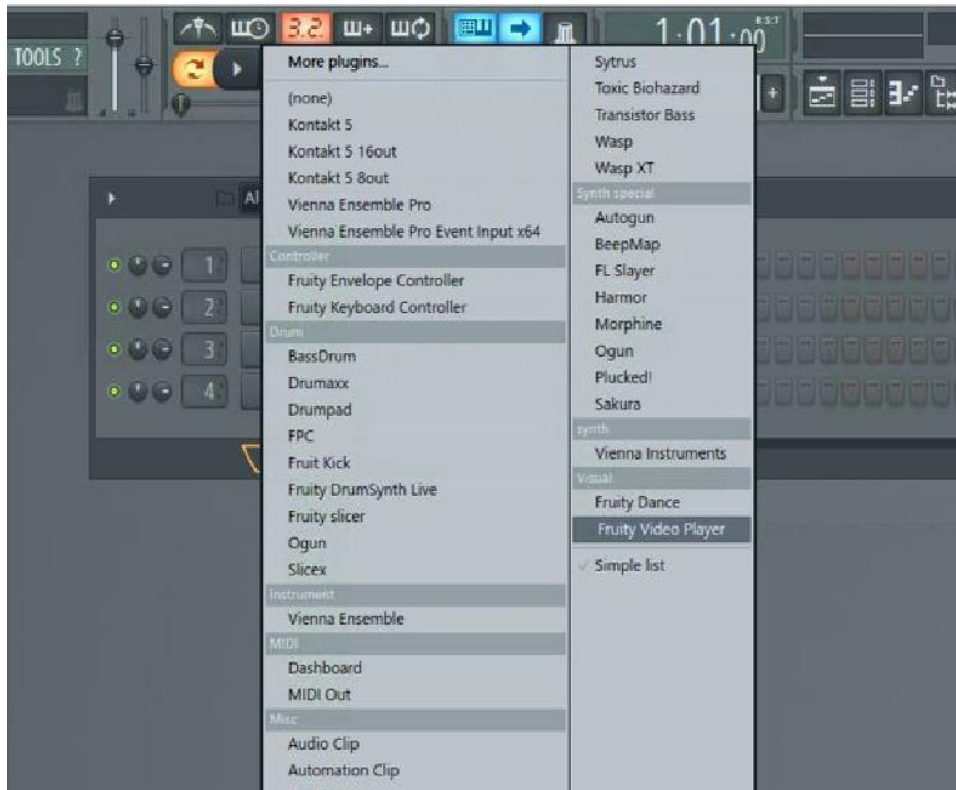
TOOLS ?

3.2

1:01:00

Al

1
2
3
4

More plugins...
(none)
Kontakt 5
Kontakt 5 16out
Kontakt 5 8out
Vienna Ensemble Pro
Vienna Ensemble Pro Event Input x64
Controller
Fruity Envelope Controller
Fruity Keyboard Controller
Drum
BassDrum
Drumaxx
Drumpad
FPC
Fruit Kick
Fruity DrumSynth Live
Fruity slicer
Ogun
Slicex
Instrument
Vienna Ensemble
MIDI
Dashboard
MIDI Out
Misc
Audio Clip
Automation Clip

Sytrus
Toxic Biohazard
Transistor Bass
Wasp
Wasp XT
Synth special
Autogun
BeepMap
FL Slayer
Harmor
Morphine
Ogun
Plucked!
Sakura
synth
Vienna Instruments
Visual
Fruity Dance
Fruity Video Player
Simple list